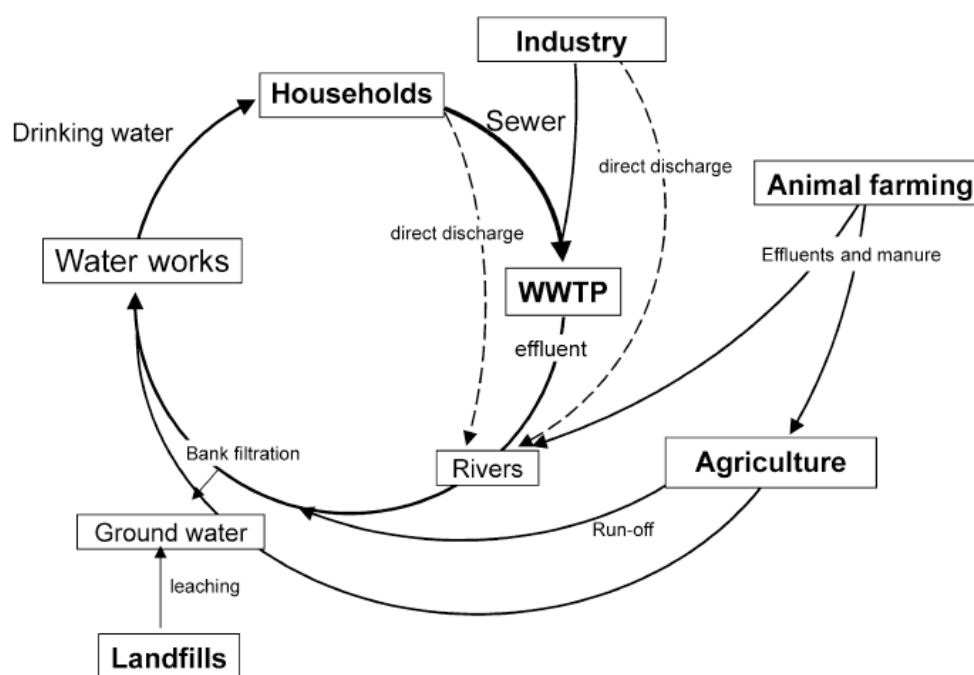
Industry

Households

Drinking water

Sewer

direct discharge

Animal farming

direct discharge

Water works

Effluents and manure

WWTP

effluent

Bank filtration

Rivers

Agriculture

Ground water

Run-off

leaching

Landfills